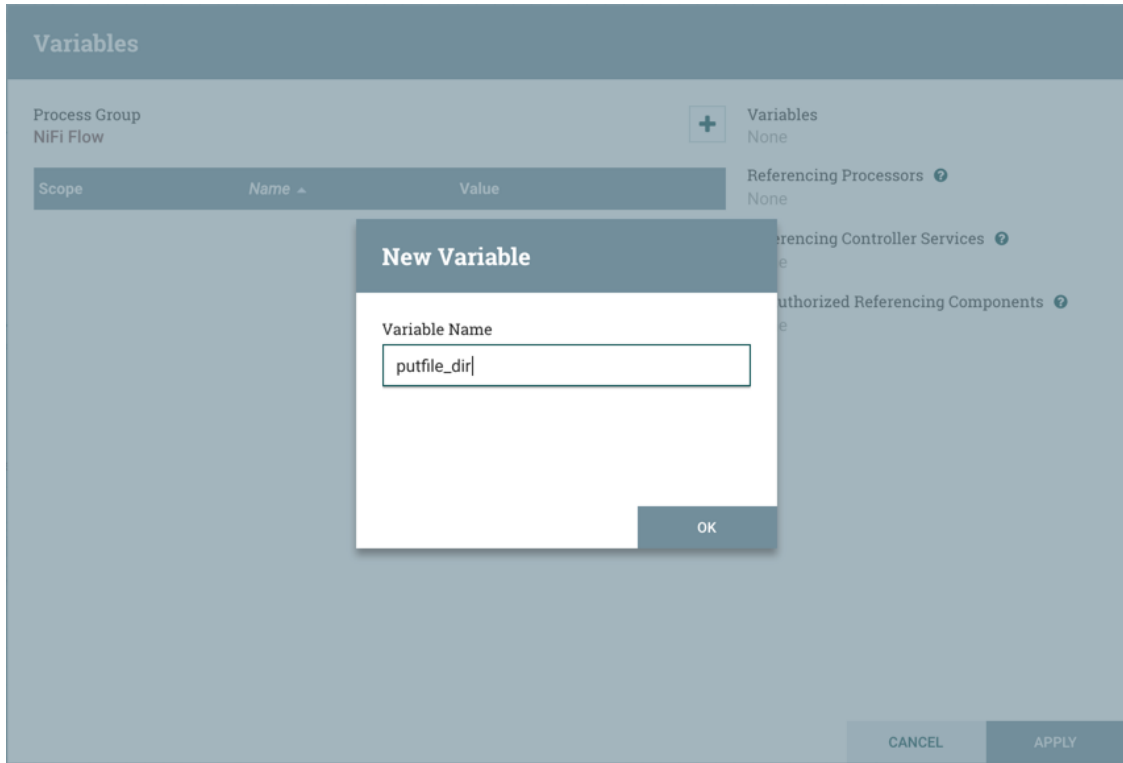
Variables

Process Group
NiFi Flow

+

| Scope | Name ▲ | Value |
|---|---|---|

Variables
None

Referencing Processors
None

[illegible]erencing Controller Services
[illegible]e

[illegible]uthorized Referencing Components
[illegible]e

New Variable

Variable Name

putfile_dir

OK

CANCEL

APPLY